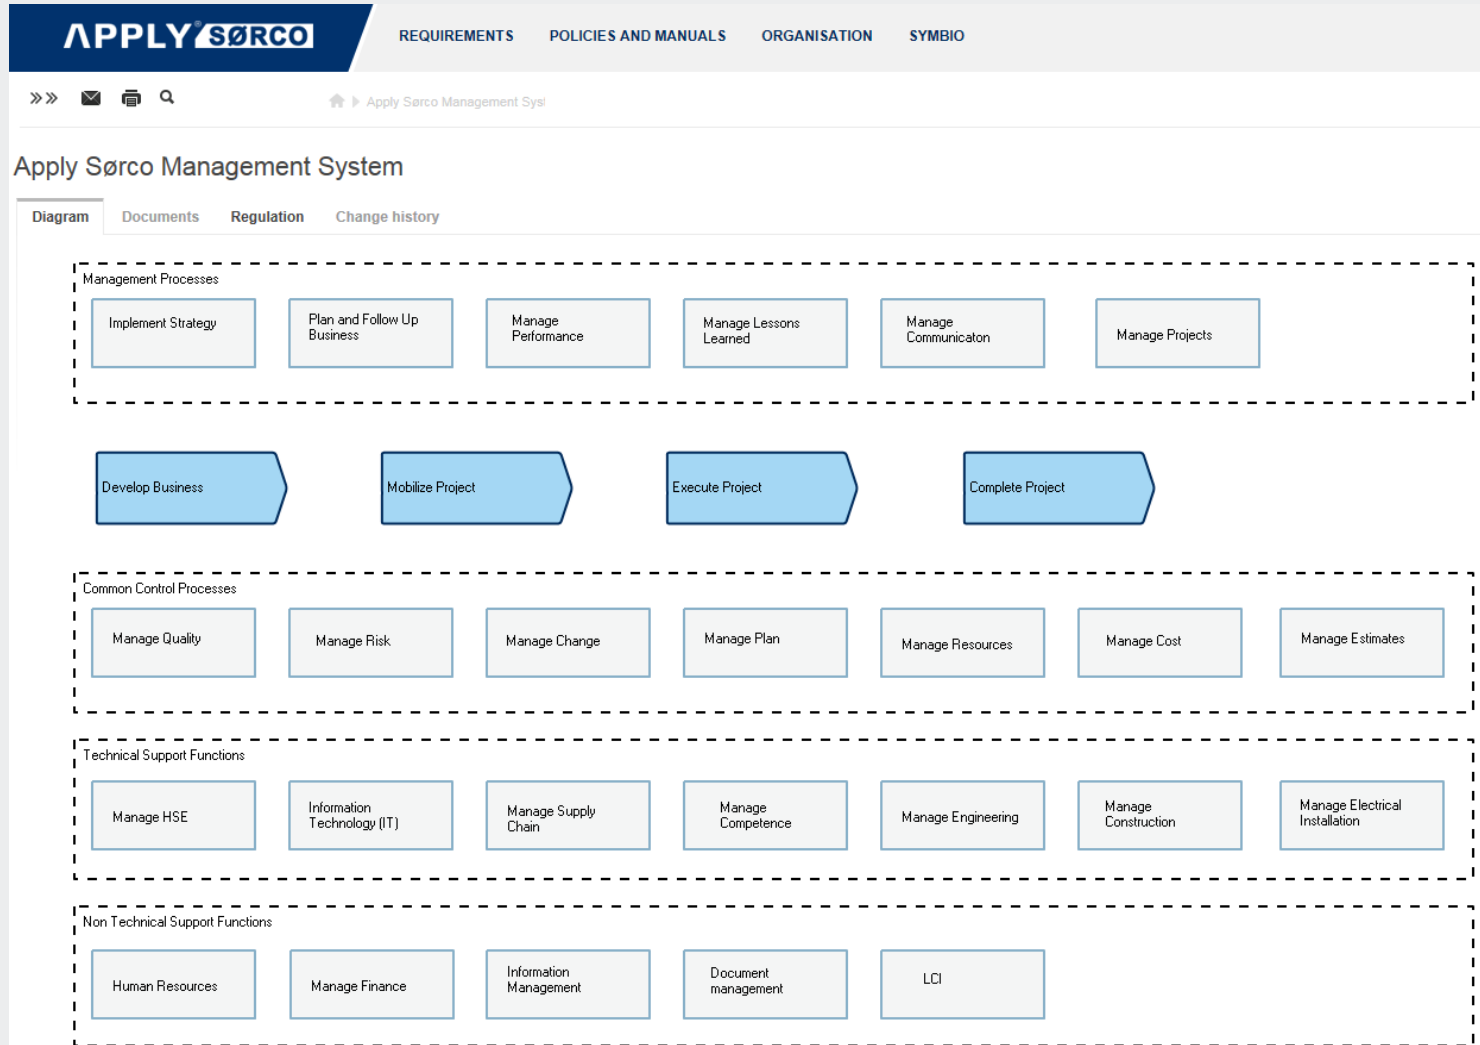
APPLY SØRCO

REQUIREMENTS POLICIES AND MANUALS ORGANISATION SYMBIO

»» Apply Sørco Management Sys

Apply Sørco Management System

Diagram Documents Regulation Change history

Management Processes

Implement Strategy

Plan and Follow Up Business

Manage Performance

Manage Lessons Learned

Manage Communicaton

Manage Projects

Develop Business

Mobilize Project

Execute Project

Complete Project

Common Control Processes

Manage Quality

Manage Risk

Manage Change

Manage Plan

Manage Resources

Manage Cost

Manage Estimates

Technical Support Functions

Manage HSE

Information Technology (IT)

Manage Supply Chain

Manage Competence

Manage Engineering

Manage Construction

Manage Electrical Installation

Non Technical Support Functions

Human Resources

Manage Finance

Information Management

Document management

LCI